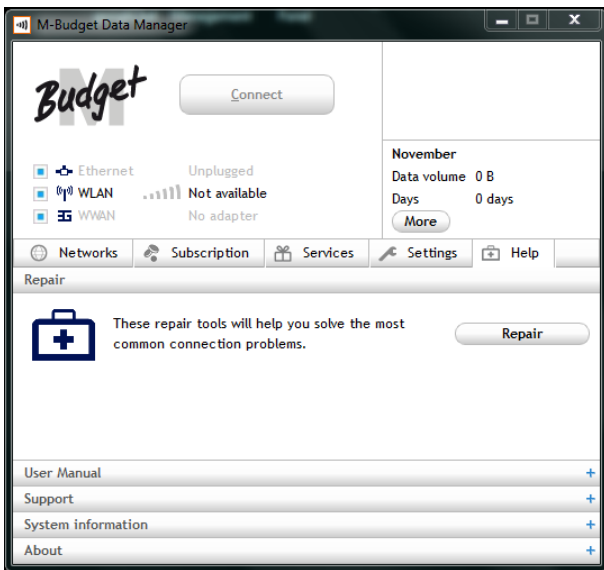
M-Budget Data Manager

M Budget

Connect

Ethernet Unplugged
WLAN Not available
3G WWAN No adapter

November
Data volume 0 B
Days 0 days
More

Networks
Subscription
Services
Settings
Help

Repair

These repair tools will help you solve the most common connection problems.

Repair

User Manual +
Support +
System information +
About +